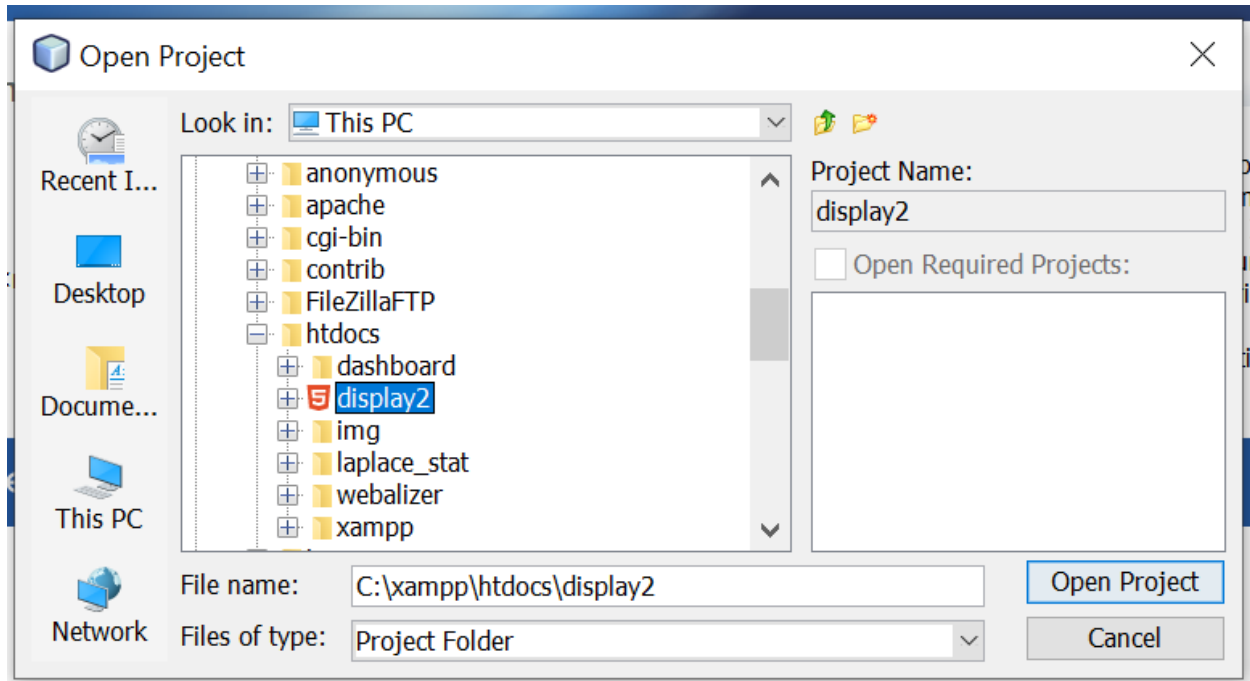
Open Project

Recent I...

Desktop

Docume...

This PC

Network

Look in: This PC

anonymous
apache
cgi-bin
contrib
FileZillaFTP
htdocs
dashboard
display2
img
laplace_stat
webalizer
xampp

Project Name:
display2

Open Required Projects:

File name: C:\xampp\htdocs\display2

Files of type: Project Folder

Open Project

Cancel